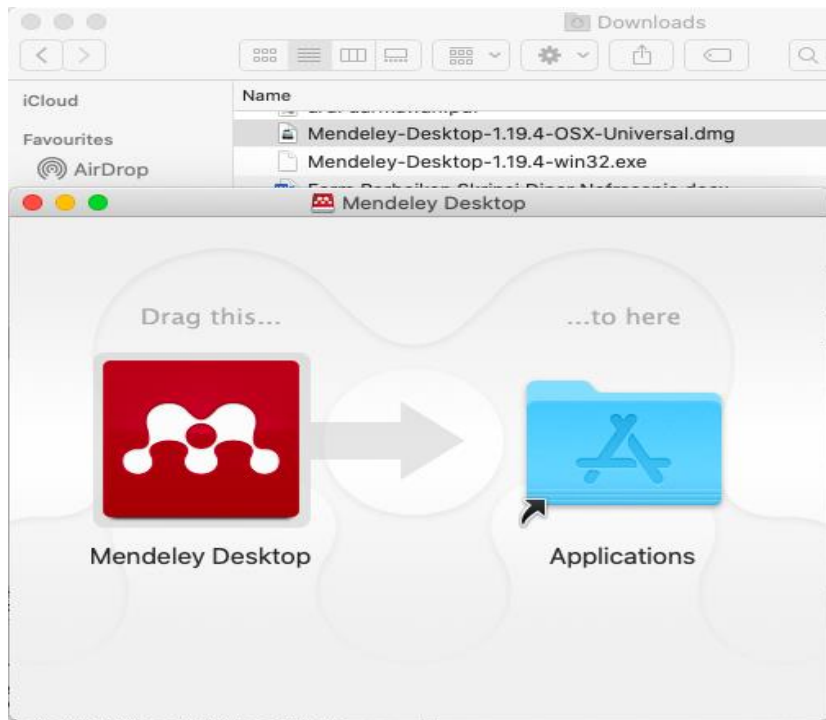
Downloads

iCloud

Favourites

AirDrop

Name

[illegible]

Mendeley-Desktop-1.19.4-OSX-Universal.dmg

Mendeley-Desktop-1.19.4-win32.exe

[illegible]

Mendeley Desktop

Drag this...

...to here

Mendeley Desktop

Applications